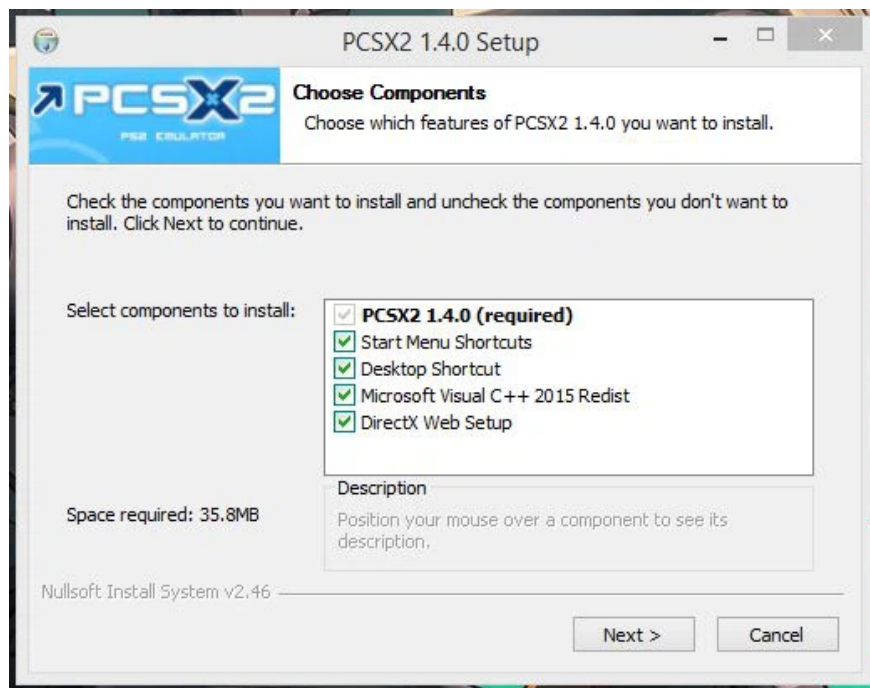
PCSX2 1.4.0 Setup

PCSX2
PS2 EMULATOR

Choose Components
Choose which features of PCSX2 1.4.0 you want to install.

Check the components you want to install and uncheck the components you don't want to install. Click Next to continue.

Select components to install:

PCSX2 1.4.0 (required)
Start Menu Shortcuts
Desktop Shortcut
Microsoft Visual C++ 2015 Redist
DirectX Web Setup

Space required: 35.8MB

Description
Position your mouse over a component to see its description.

Nullsoft Install System v2.46

Next >
Cancel